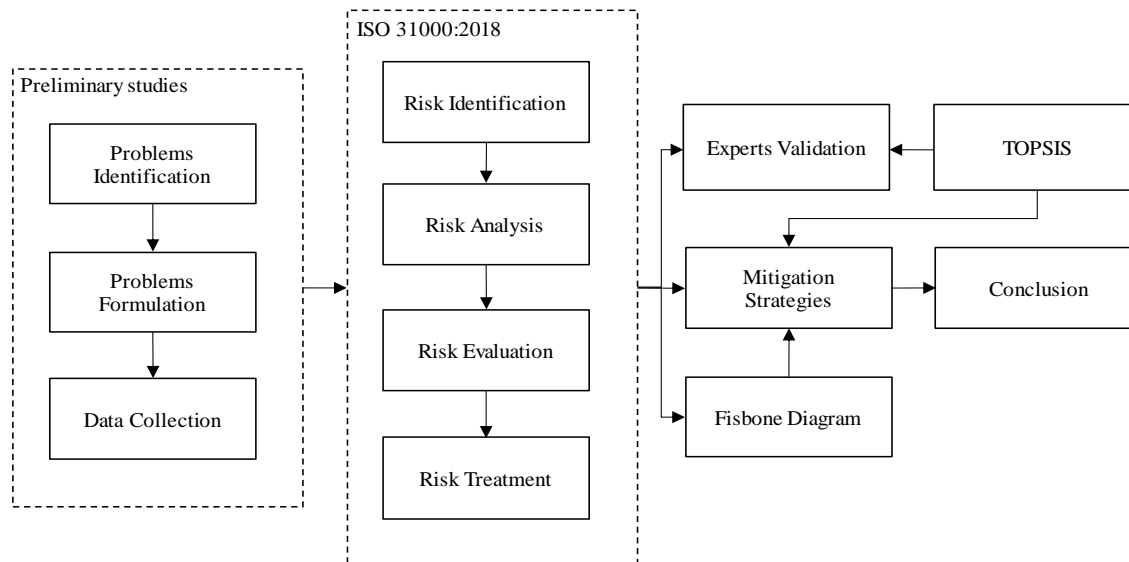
Preliminary studies

Problems Identification

Problems Formulation

Data Collection

ISO 31000:2018

Risk Identification

Risk Analysis

Risk Evaluation

Risk Treatment

Experts Validation

TOPSIS

Mitigation Strategies

Conclusion

Fisbone Diagram